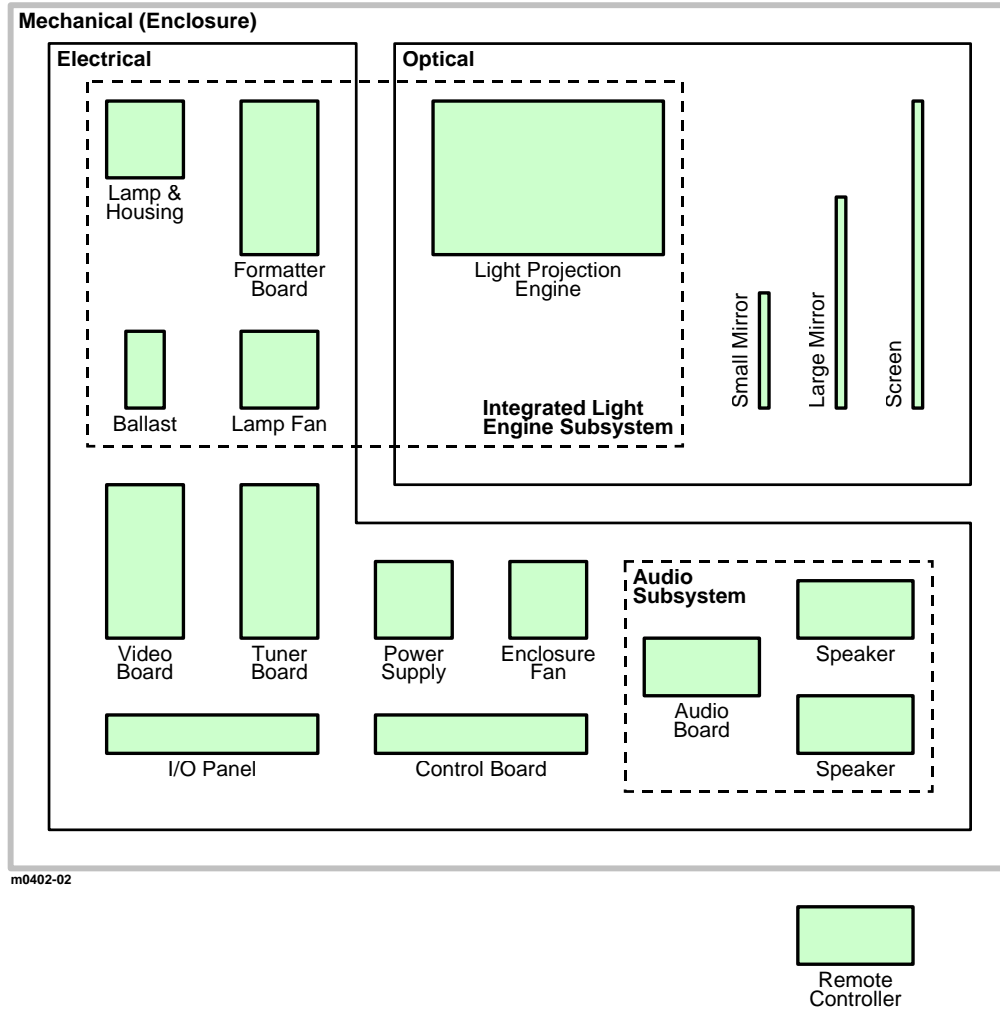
Mechanical (Enclosure)

Electrical

Optical

Lamp & Housing

Formatter Board

Light Projection Engine

Small Mirror

Large Mirror

Screen

Ballast

Lamp Fan

Integrated Light Engine Subsystem

Video Board

Tuner Board

Power Supply

Enclosure Fan

Audio Subsystem

Speaker

Audio Board

Speaker

I/O Panel

Control Board

m0402-02

Remote Controller